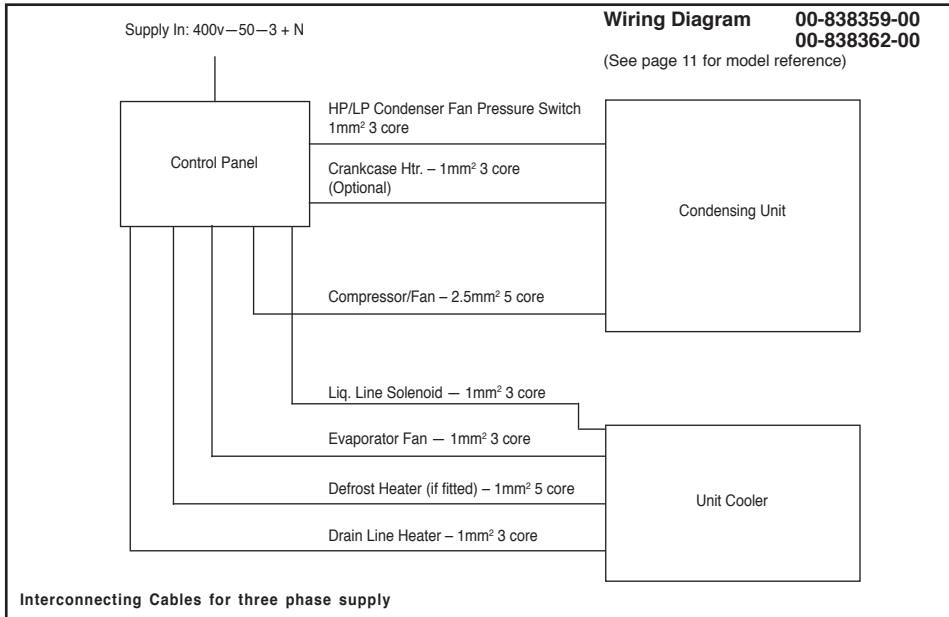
Supply In: 400v—50—3 + N

**Wiring Diagram** **00-838359-00**
**00-838362-00**
(See page 11 for model reference)

Control Panel

HP/LP Condenser Fan Pressure Switch
1mm$^2$ 3 core

Crankcase Htr. – 1mm$^2$ 3 core
(Optional)

Condensing Unit

Compressor/Fan – 2.5mm$^2$ 5 core

Liq. Line Solenoid — 1mm$^2$ 3 core

Evaporator Fan — 1mm$^2$ 3 core

Defrost Heater (if fitted) – 1mm$^2$ 5 core

Unit Cooler

Drain Line Heater – 1mm$^2$ 3 core

Interconnecting Cables for three phase supply